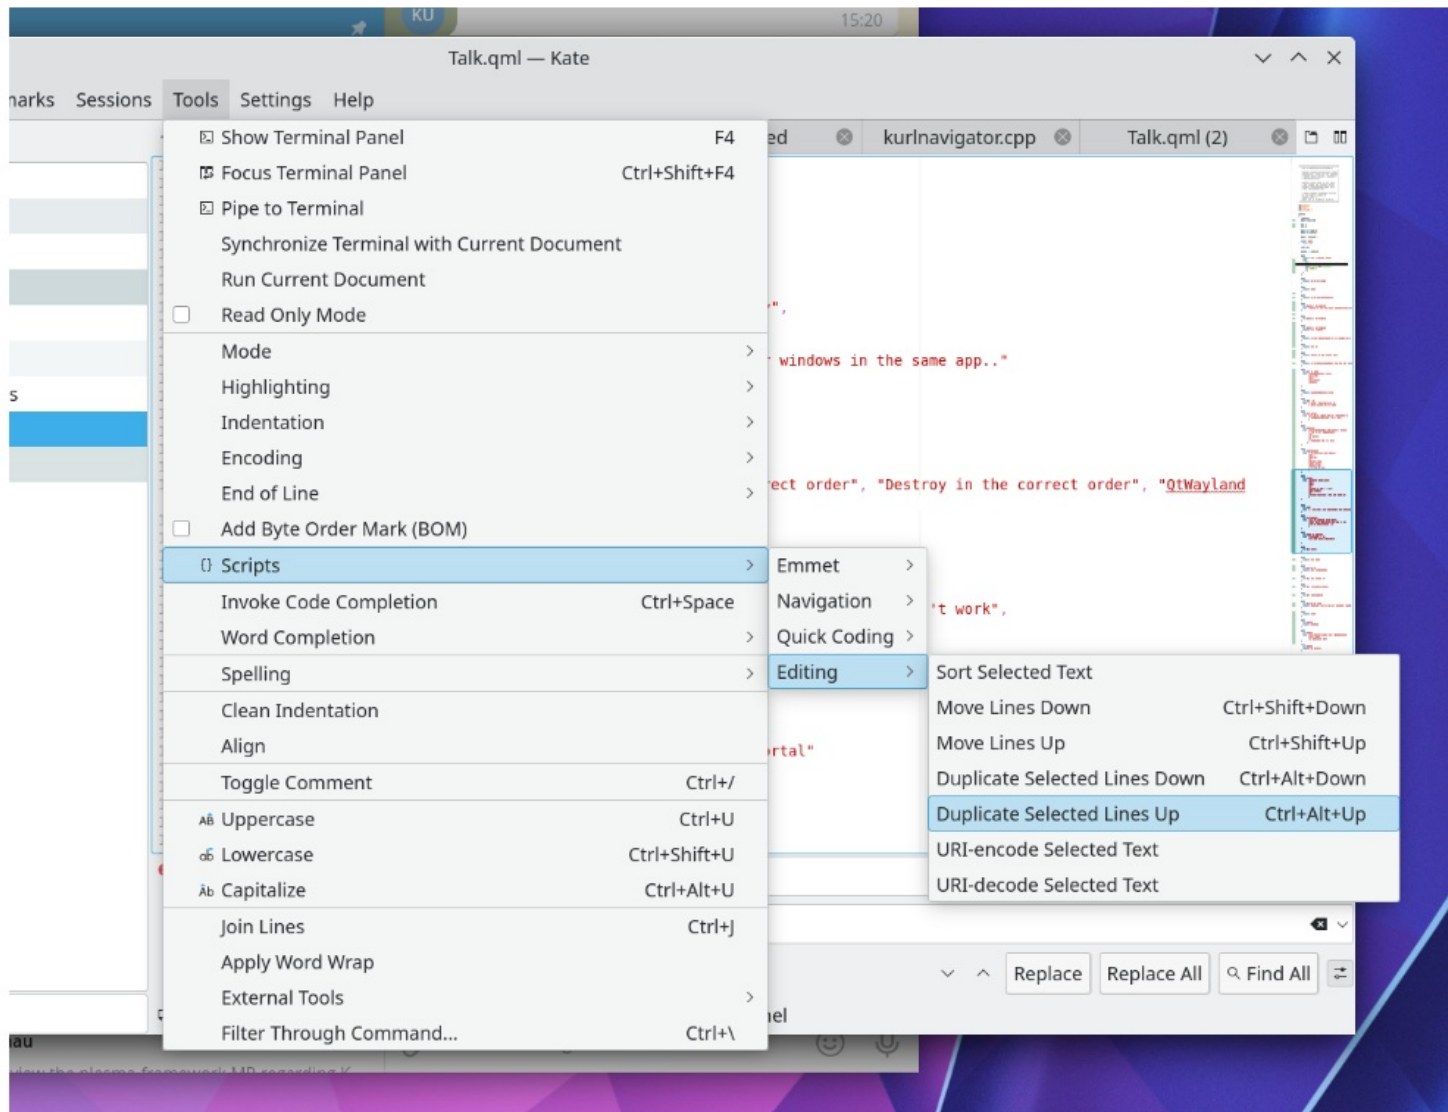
KU 15:20

Talk.qml — Kate

narks Sessions Tools Settings Help

Show Terminal Panel F4
Focus Terminal Panel Ctrl+Shift+F4
Pipe to Terminal
Synchronize Terminal with Current Document
Run Current Document
Read Only Mode
Mode
Highlighting
Indentation
Encoding
End of Line
Add Byte Order Mark (BOM)
Scripts
Invoke Code Completion Ctrl+Space
Word Completion
Spelling
Clean Indentation
Align
Toggle Comment Ctrl+/
Uppercase Ctrl+U
Lowercase Ctrl+Shift+U
Capitalize Ctrl+Alt+U
Join Lines Ctrl+J
Apply Word Wrap
External Tools
Filter Through Command... Ctrl+\

Emmet
Navigation
Quick Coding
Editing

Sort Selected Text
Move Lines Down Ctrl+Shift+Down
Move Lines Up Ctrl+Shift+Up
Duplicate Selected Lines Down Ctrl+Alt+Down
Duplicate Selected Lines Up Ctrl+Alt+Up
URI-encode Selected Text
URI-decode Selected Text

ed kurlnavigator.cpp Talk.qml (2)

",
windows in the same app.."
ect order", "Destroy in the correct order", "QtWayland
't work",
rtal"

s

Replace Replace All Find All

nel

lau
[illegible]